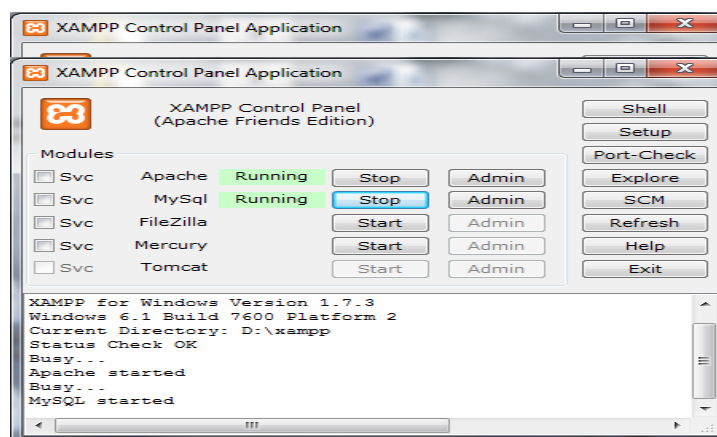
XAMPP Control Panel Application

XAMPP Control Panel Application

XAMPP Control Panel
(Apache Friends Edition)

Shell
Setup
Port-Check
Explore
SCM
Refresh
Help
Exit

Modules

| | | | | |
|---|---|---|---|---|
| Svc | Apache | Running | Stop | Admin |
| Svc | MySql | Running | Stop | Admin |
| Svc | FileZilla | | Start | Admin |
| Svc | Mercury | | Start | Admin |
| Svc | Tomcat | | Start | Admin |

XAMPP for Windows Version 1.7.3
Windows 6.1 Build 7600 Platform 2
Current Directory: D:\xampp
Status Check OK
Busy...
Apache started
Busy...
MySQL started